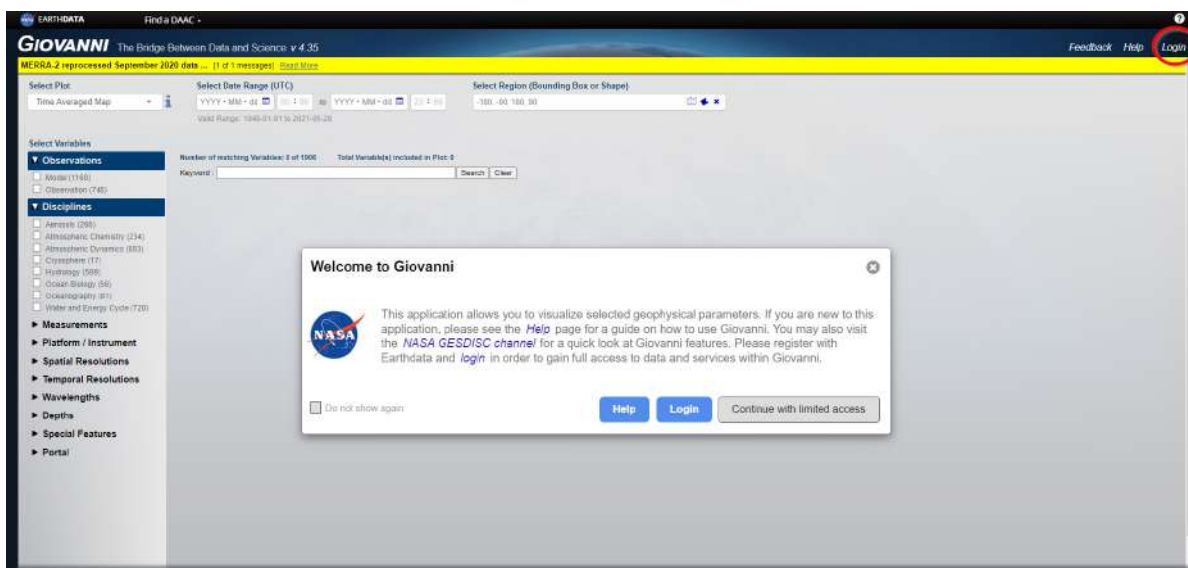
EARTHDATA Find a DAAC

GIOVANNI The Bridge Between Data and Science v 4.35

Feedback Help Login

MERRA-2 reprocessed September 2020 data ... (1 of 1 messages) Read More

Select Plot
Time Averaged Map

Select Date Range (UTC)
YYYY - MM - dd 00 : 00 to YYYY - MM - dd 23 : 59
Valid Range: 1948-01-01 to 2021-05-28

Select Region (Bounding Box or Shape)
-180, -90, 180, 90

Select Variables

▼ Observations
Model (1168)
Observation (748)

▼ Disciplines
Aerosols (298)
Atmospheric Chemistry (234)
Atmospheric Dynamics (883)
Cryosphere (17)
Hydrology (599)
Ocean Biology (56)
Oceanography (61)
Water and Energy Cycle (720)

► Measurements
► Platform / Instrument
► Spatial Resolutions
► Temporal Resolutions
► Wavelengths
► Depths
► Special Features
► Portal

Number of matching Variables: 0 of 1906 Total Variable(s) included in Plot: 0
Keyword: Search Clear

Welcome to Giovanni

This application allows you to visualize selected geophysical parameters. If you are new to this application, please see the Help page for a guide on how to use Giovanni. You may also visit the NASA GESDISC channel for a quick look at Giovanni features. Please register with Earthdata and login in order to gain full access to data and services within Giovanni.

NASA

Do not show again

Help Login Continue with limited access